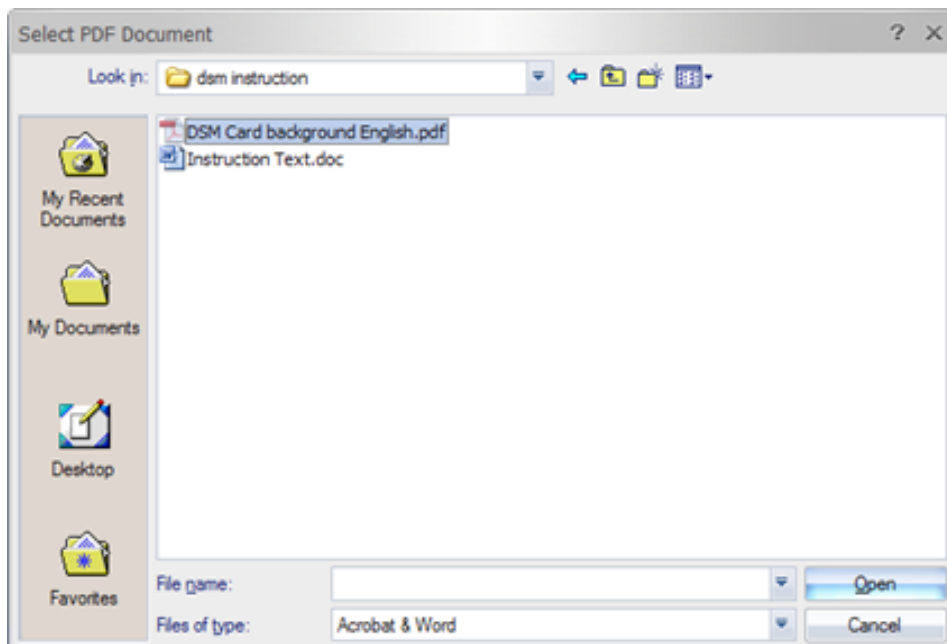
Select PDF Document

? X

Look in: dsm instruction

My Recent Documents

My Documents

Desktop

Favorites

DSM Card background English.pdf
Instruction Text.doc

File name:

Files of type: Acrobat & Word

Open

Cancel